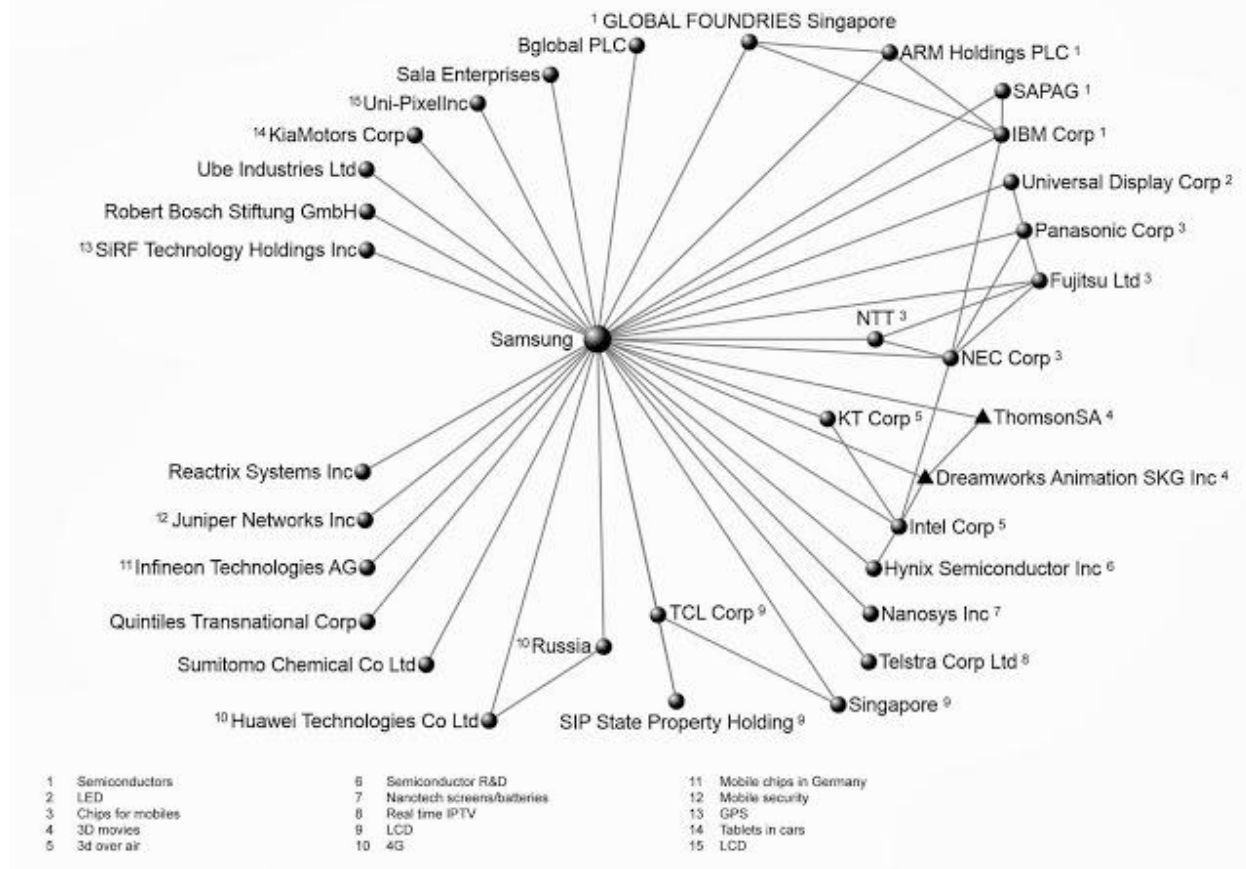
$^1$ GLOBAL FOUNDRIES Singapore
Bglobal PLC
ARM Holdings PLC $^1$
Sala Enterprises
SAPAG $^1$
$^{15}$ Uni-PixelInc
IBM Corp $^1$
$^{14}$ KiaMotors Corp
Ube Industries Ltd
Universal Display Corp $^2$
Robert Bosch Stiftung GmbH
Panasonic Corp $^3$
$^{13}$ SiRF Technology Holdings Inc
Fujitsu Ltd $^3$
NTT $^3$
Samsung
NEC Corp $^3$
KT Corp $^5$
ThomsonSA $^4$
Reactrix Systems Inc
Dreamworks Animation SKG Inc $^4$
$^{12}$ Juniper Networks Inc
Intel Corp $^5$
$^{11}$ Infineon Technologies AG
Hynix Semiconductor Inc $^6$
TCL Corp $^9$
Quintiles Transnational Corp
Nanosys Inc $^7$
$^{10}$ Russia
Sumitomo Chemical Co Ltd
Telstra Corp Ltd $^8$
Singapore $^9$
$^{10}$ Huawei Technologies Co Ltd
SIP State Property Holding $^9$

1 Semiconductors
2 LED
3 Chips for mobiles
4 3D movies
5 3d over air

6 Semiconductor R&D
7 Nanotech screens/batteries
8 Real time IPTV
9 LCD
10 4G

11 Mobile chips in Germany
12 Mobile security
13 GPS
14 Tablets in cars
15 LCD